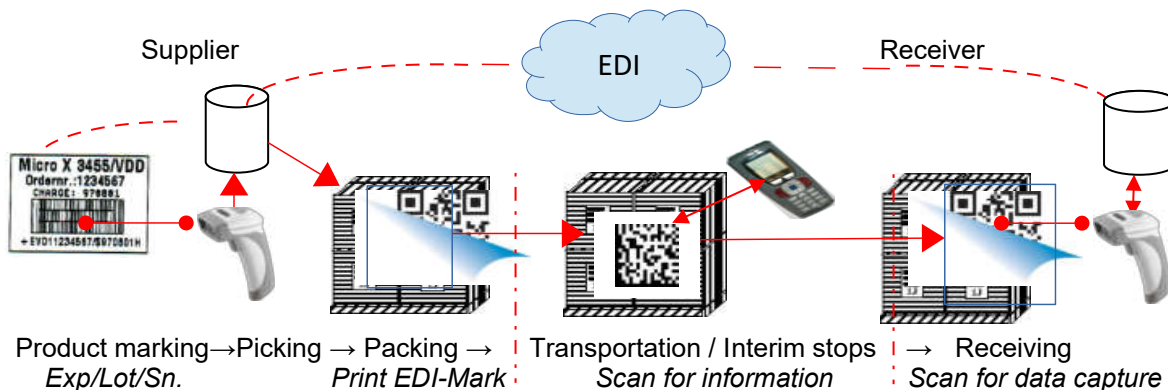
Supplier

EDI

Receiver

Micro X 3455/VDD
Ordernr.:1234567
CHARGE: 970001
+ EVD11234567/S970801H

Product marking→Picking → Packing →
Exp/Lot/Sn.
Print EDI-Mark

Transportation / Interim stops
Scan for information

→ Receiving
Scan for data capture